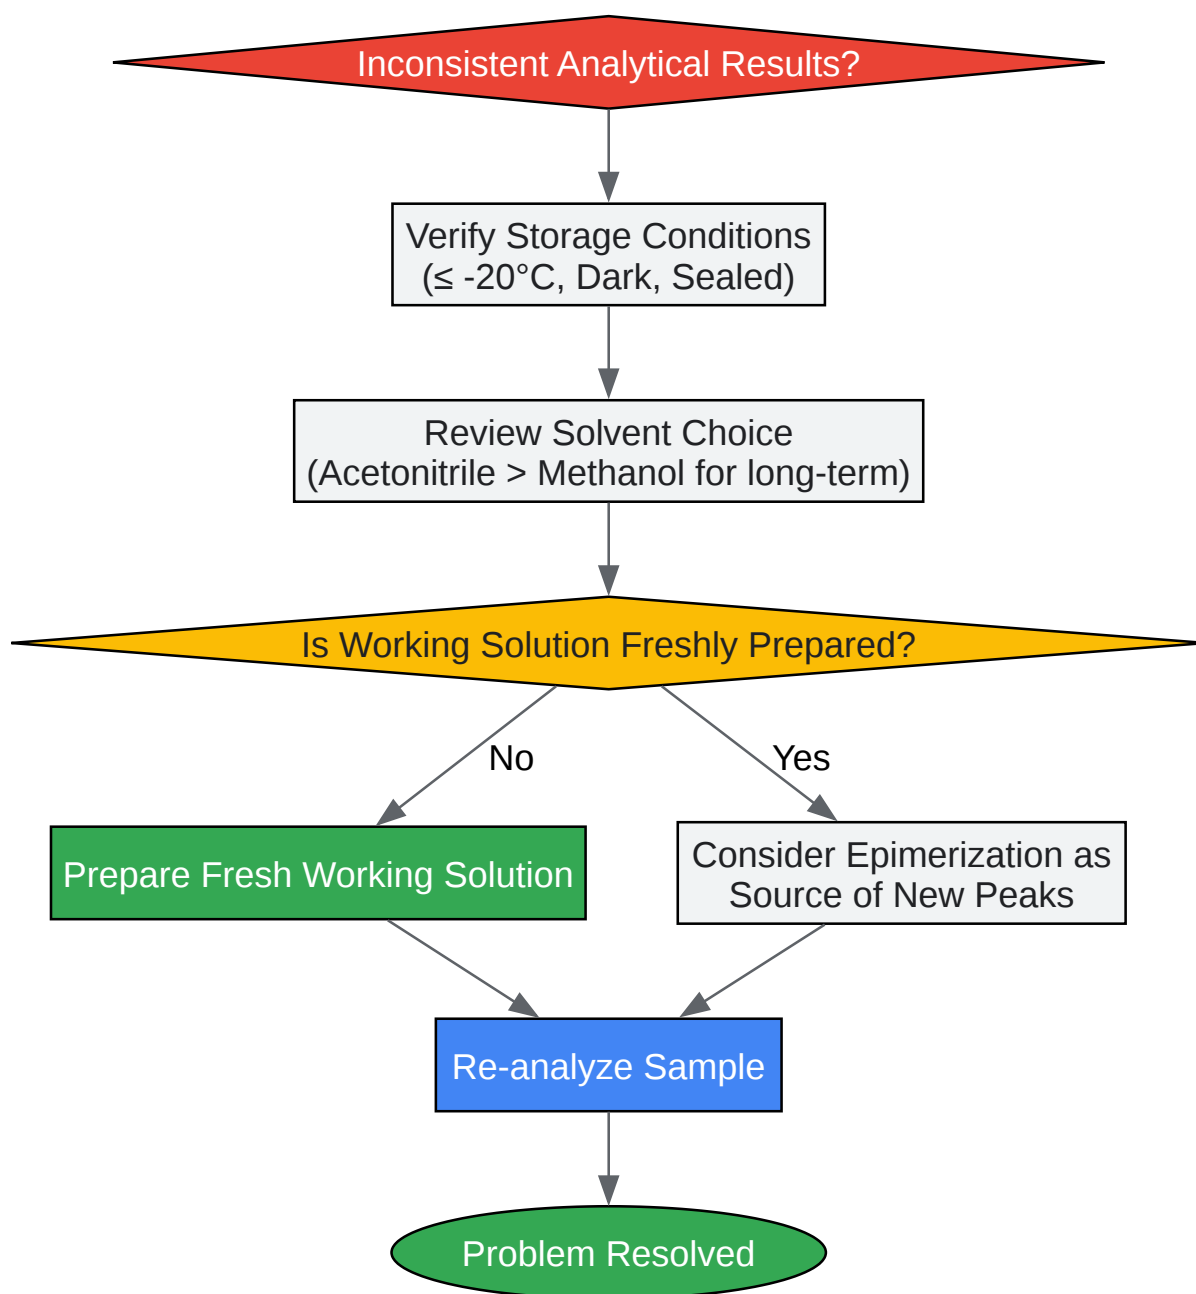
Inconsistent Analytical Results?

Verify Storage Conditions
(≤ -20°C, Dark, Sealed)

Review Solvent Choice
(Acetonitrile > Methanol for long-term)

Is Working Solution Freshly Prepared?

No

Yes

Prepare Fresh Working Solution

Consider Epimerization as Source of New Peaks

Re-analyze Sample

Problem Resolved